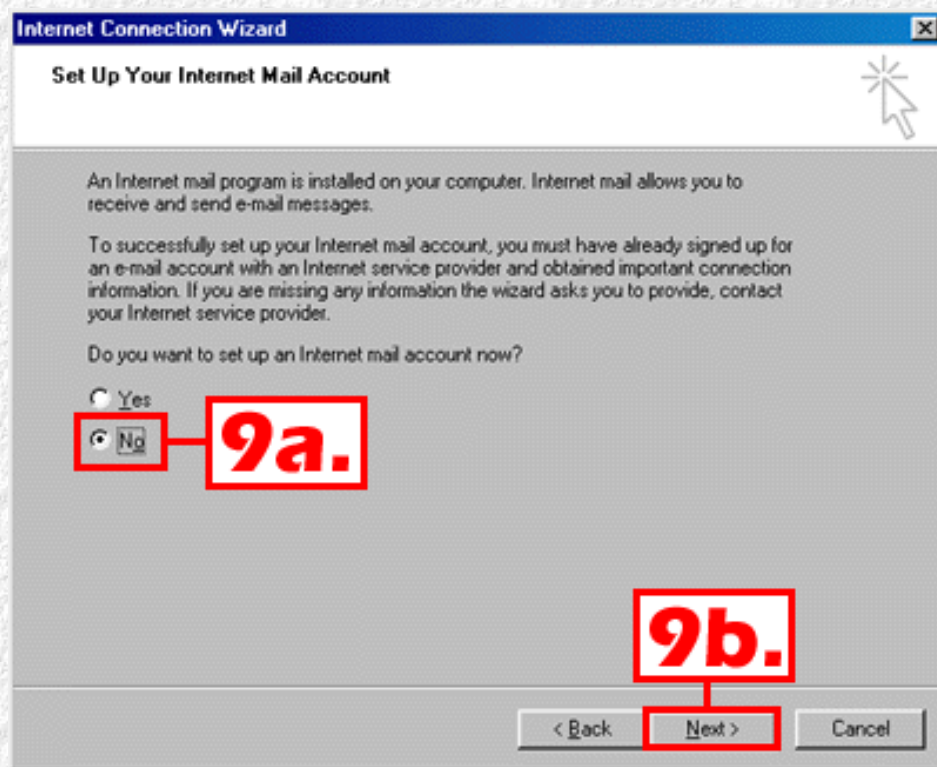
Internet Connection Wizard

Set Up Your Internet Mail Account

An Internet mail program is installed on your computer. Internet mail allows you to receive and send e-mail messages.

To successfully set up your Internet mail account, you must have already signed up for an e-mail account with an Internet service provider and obtained important connection information. If you are missing any information the wizard asks you to provide, contact your Internet service provider.

Do you want to set up an Internet mail account now?

Yes

No

9a.

9b.

< Back

Next >

Cancel